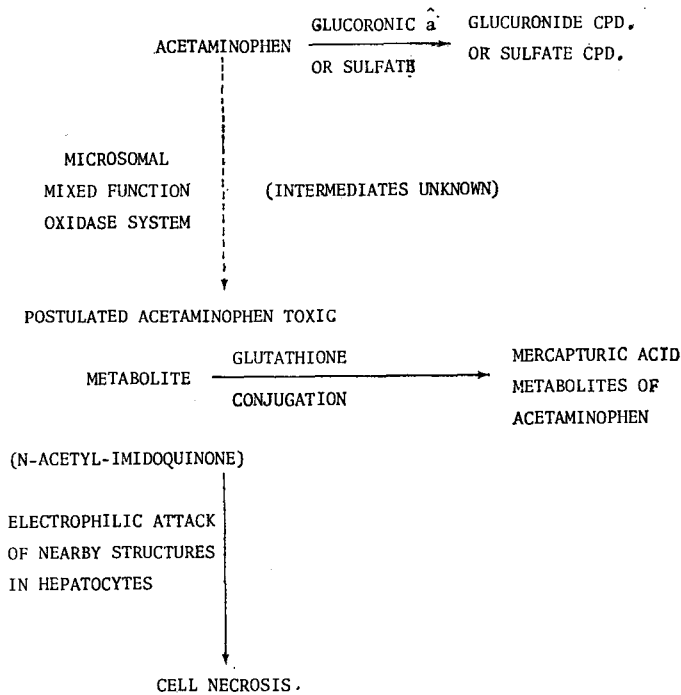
ACETAMINOPHEN GLUCORONIC $\hat{a}$ OR SULFATE GLUCURONIDE CPD. OR SULFATE CPD.

MICROSOMAL MIXED FUNCTION OXIDASE SYSTEM

(INTERMEDIATES UNKNOWN)

POSTULATED ACETAMINOPHEN TOXIC METABOLITE

GLUTATHIONE CONJUGATION

MERCAPTURIC ACID METABOLITES OF ACETAMINOPHEN

(N-ACETYL-IMIDOQUINONE)

ELECTROPHILIC ATTACK OF NEARBY STRUCTURES IN HEPATOCYTES

CELL NECROSIS.